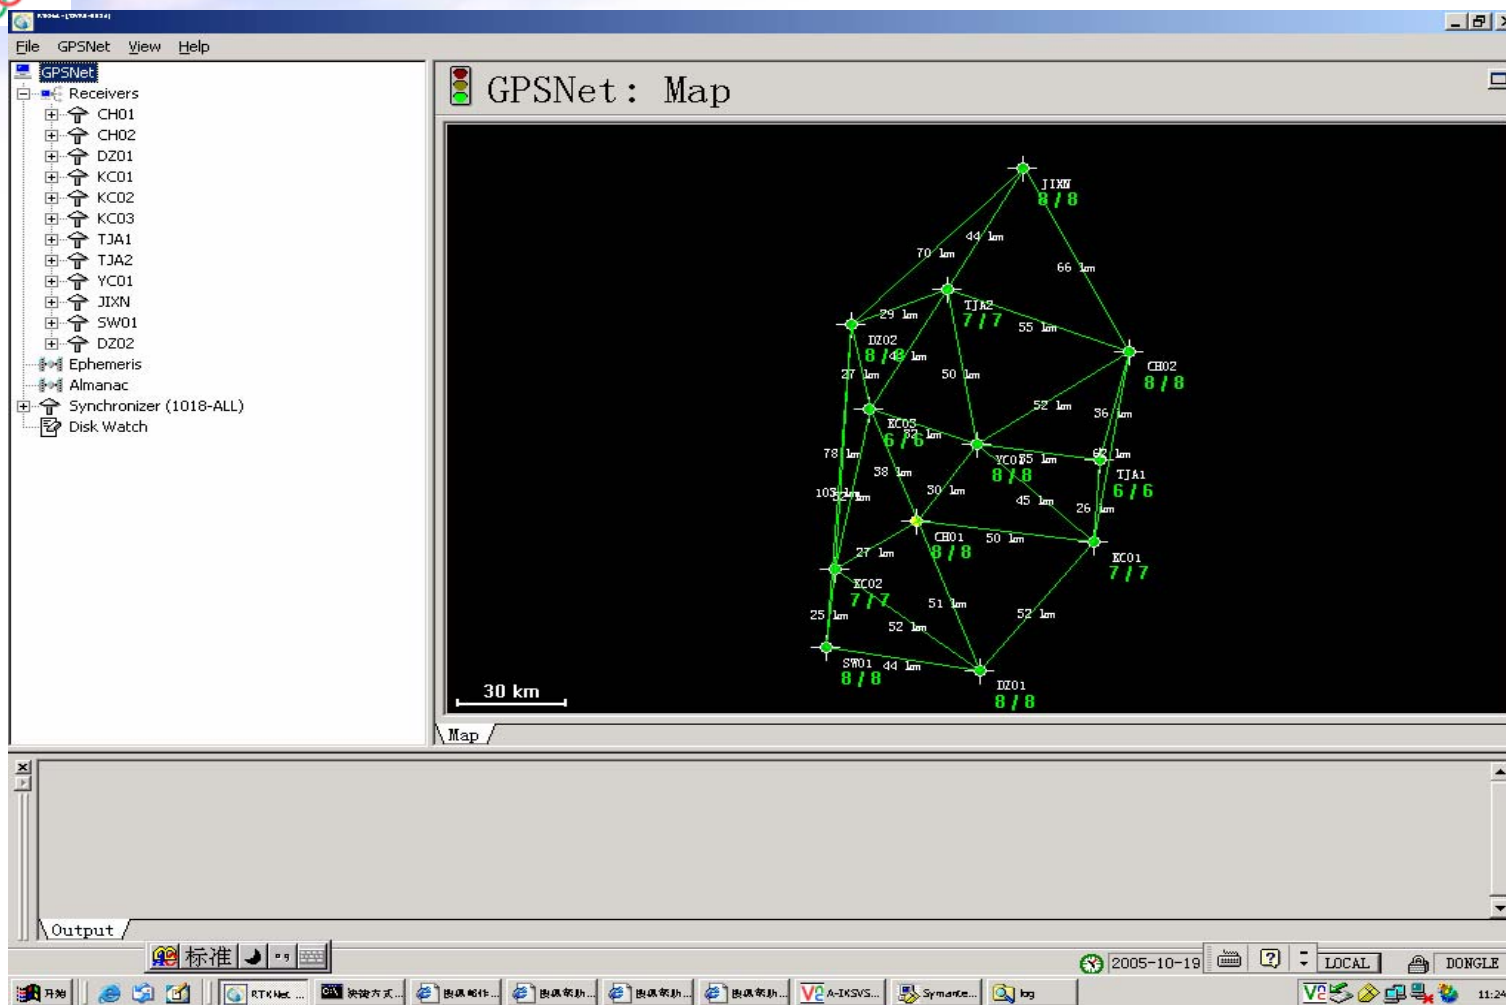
File GPSNet View Help

GPSNet
Receivers
CH01
CH02
DZ01
KC01
KC02
KC03
TJA1
TJA2
YC01
JIXN
SW01
DZ02
Ephemeris
Almanac
Synchronizer (1018-ALL)
Disk Watch

GPSNet: Map

JIXN
8 / 8
44 km
70 km
66 km
TJA2
7 / 7
29 km
55 km
DZ02
8 / 8
48 km
CH02
8 / 8
27 km
50 km
52 km
36 km
KC03
6 / 6
33 km
78 km
YC01
8 / 8
35 km
62 km
TJA1
6 / 6
38 km
103 km
32 km
30 km
45 km
26 km
CH01
8 / 8
50 km
27 km
KC01
7 / 7
KC02
7 / 7
51 km
25 km
52 km
52 km
SW01
8 / 8
44 km
DZ01
8 / 8
30 km

Map

Output

标准

2005-10-19
LOCAL
DONGLE

开始
RTKNet ...
11:24